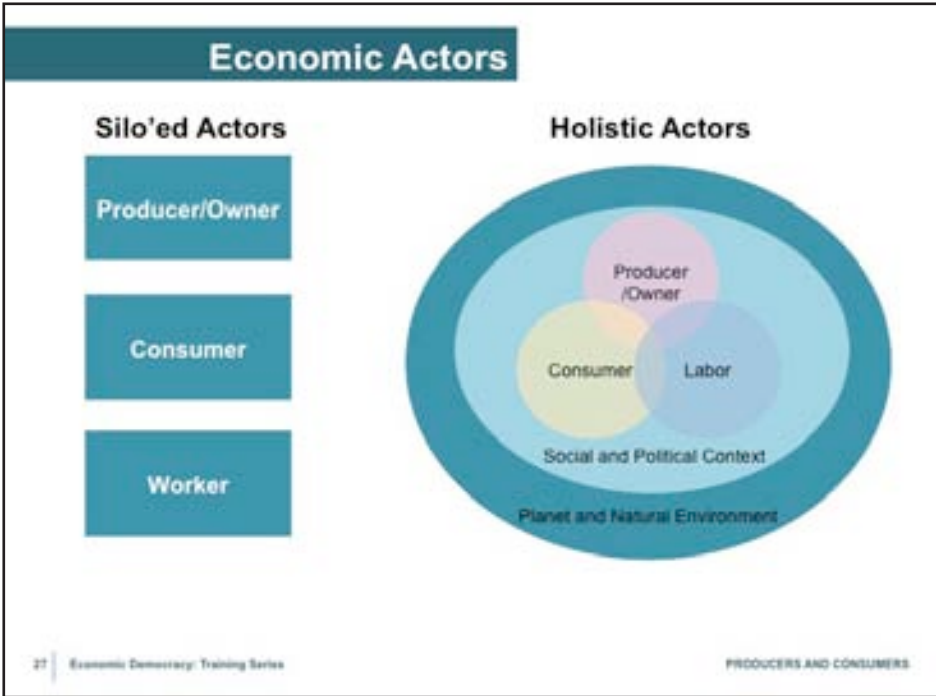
Economic Actors

Silo'ed Actors

Producer/Owner

Consumer

Worker

Holistic Actors

Producer /Owner

Consumer

Labor

Social and Political Context

Planet and Natural Environment

27 | Economic Democracy: Training Series

PRODUCERS AND CONSUMERS